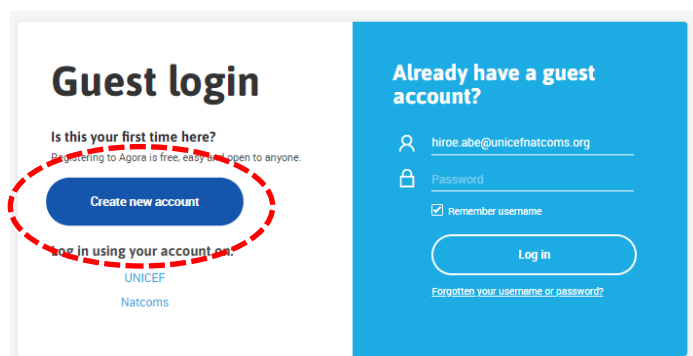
Guest login

Is this your first time here?

Registering to Agora is free, easy and open to anyone.

Create new account

Log in using your account on:

UNICEF

Natcoms

Already have a guest account?

hiroe.abe@unicefnatcoms.org

Password

Remember username

Log in

Forgotten your username or password?